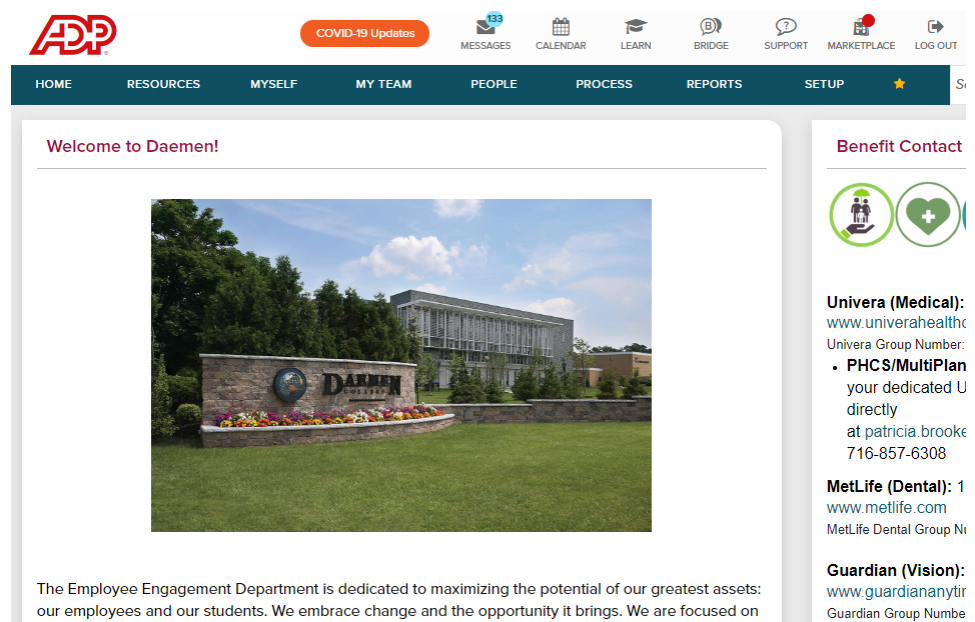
ADP

COVID-19 Updates

133
MESSAGES

CALENDAR

LEARN

BRIDGE

SUPPORT

MARKETPLACE

LOG OUT

HOME RESOURCES MYSELF MY TEAM PEOPLE PROCESS REPORTS SETUP

Welcome to Daemen!

DAEMEN COLLEGE

The Employee Engagement Department is dedicated to maximizing the potential of our greatest assets: our employees and our students. We embrace change and the opportunity it brings. We are focused on

Benefit Contact

Univera (Medical): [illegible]
www.univerahealth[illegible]
Univera Group Number: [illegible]

- PHCS/MultiPlan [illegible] your dedicated U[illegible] directly at patricia.brooke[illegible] 716-857-6308

MetLife (Dental): 1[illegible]
www.metlife.com
MetLife Dental Group N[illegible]

Guardian (Vision): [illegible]
www.guardiananytim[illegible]
Guardian Group Numbe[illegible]